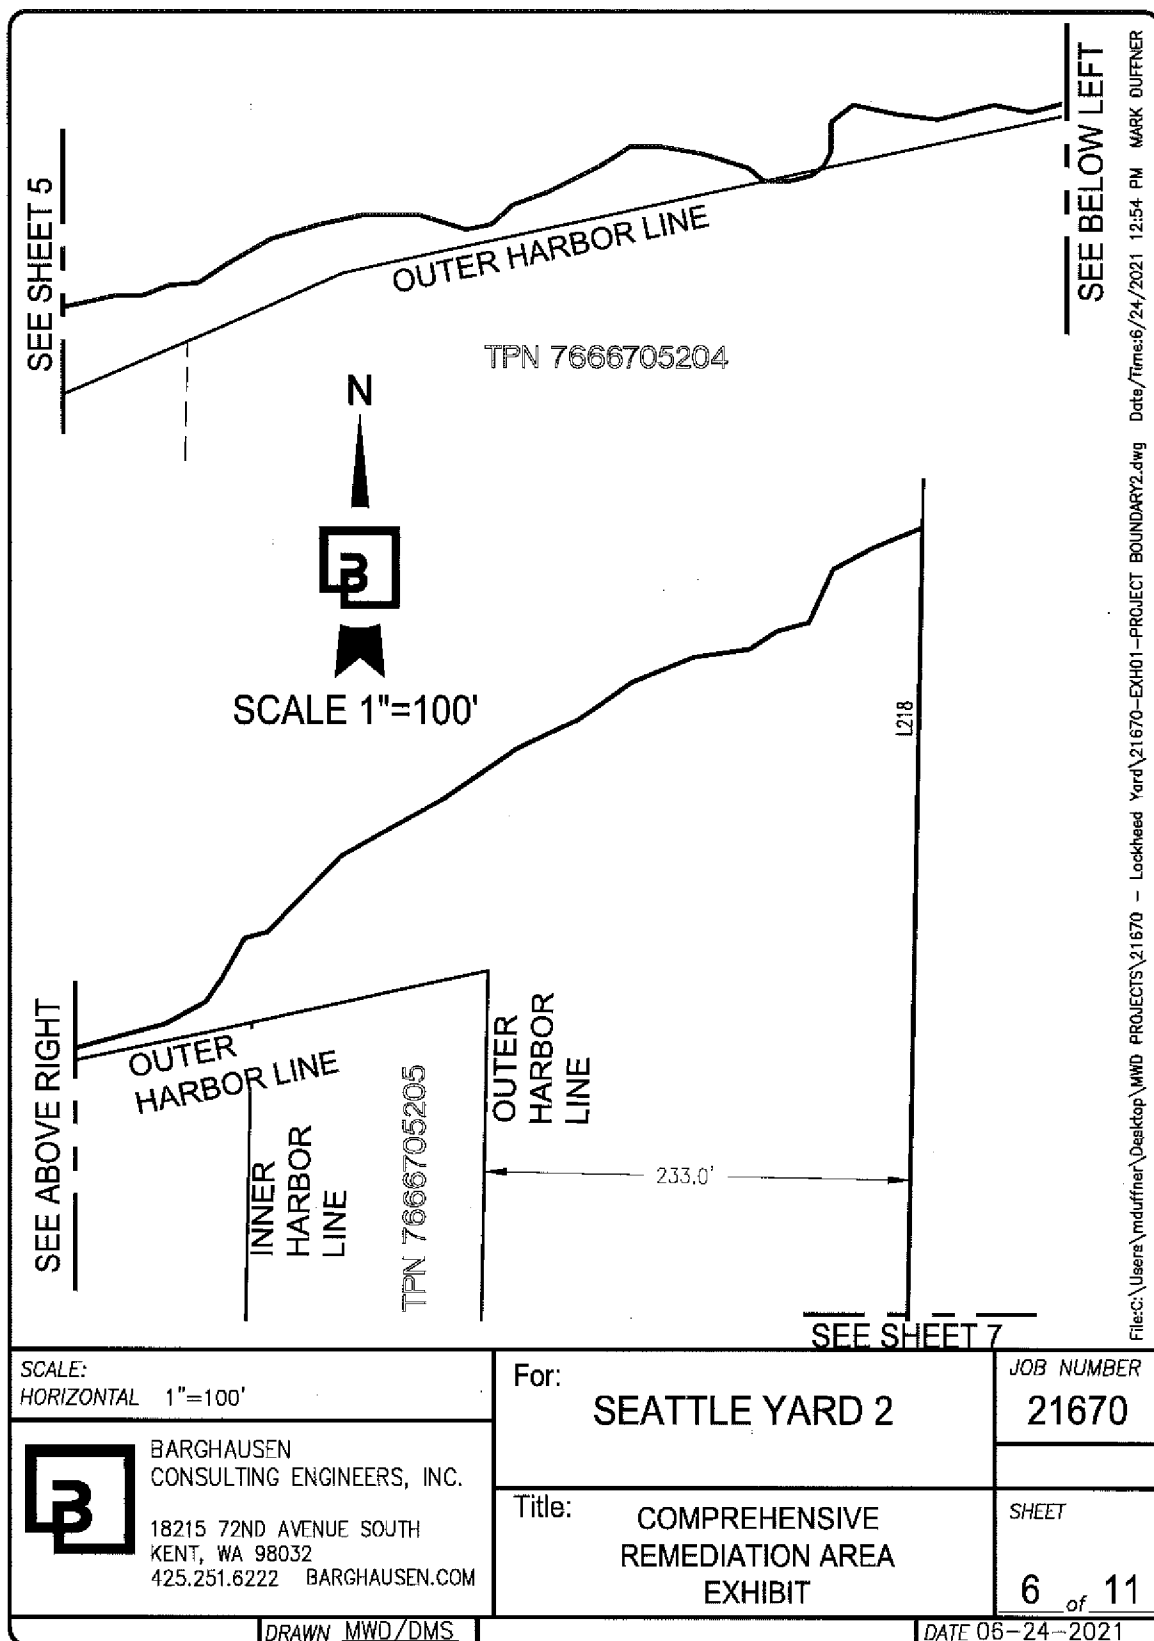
SEE SHEET 5

OUTER HARBOR LINE

SEE BELOW LEFT

TPN 7666705204

N

SCALE 1"=100'

L218

SEE ABOVE RIGHT

OUTER HARBOR LINE

INNER HARBOR LINE

TPN 7666705205

OUTER HARBOR LINE

233.0'

SEE SHEET 7

File:C:\Users\mduffner\Desktop\MWD PROJECTS\21670 – Lockheed Yard\21670-EXH01-PROJECT BOUNDARY2.dwg Date/Time:6/24/2021 12:54 PM MARK DUFFNER

SCALE:
HORIZONTAL 1"=100'

BARGHAUSEN
CONSULTING ENGINEERS, INC.

18215 72ND AVENUE SOUTH
KENT, WA 98032
425.251.6222 BARGHAUSEN.COM

For:
SEATTLE YARD 2

Title:
COMPREHENSIVE
REMEDIATION AREA
EXHIBIT

JOB NUMBER
21670

SHEET
6 of 11

DRAWN MWD/DMS

DATE 06-24-2021